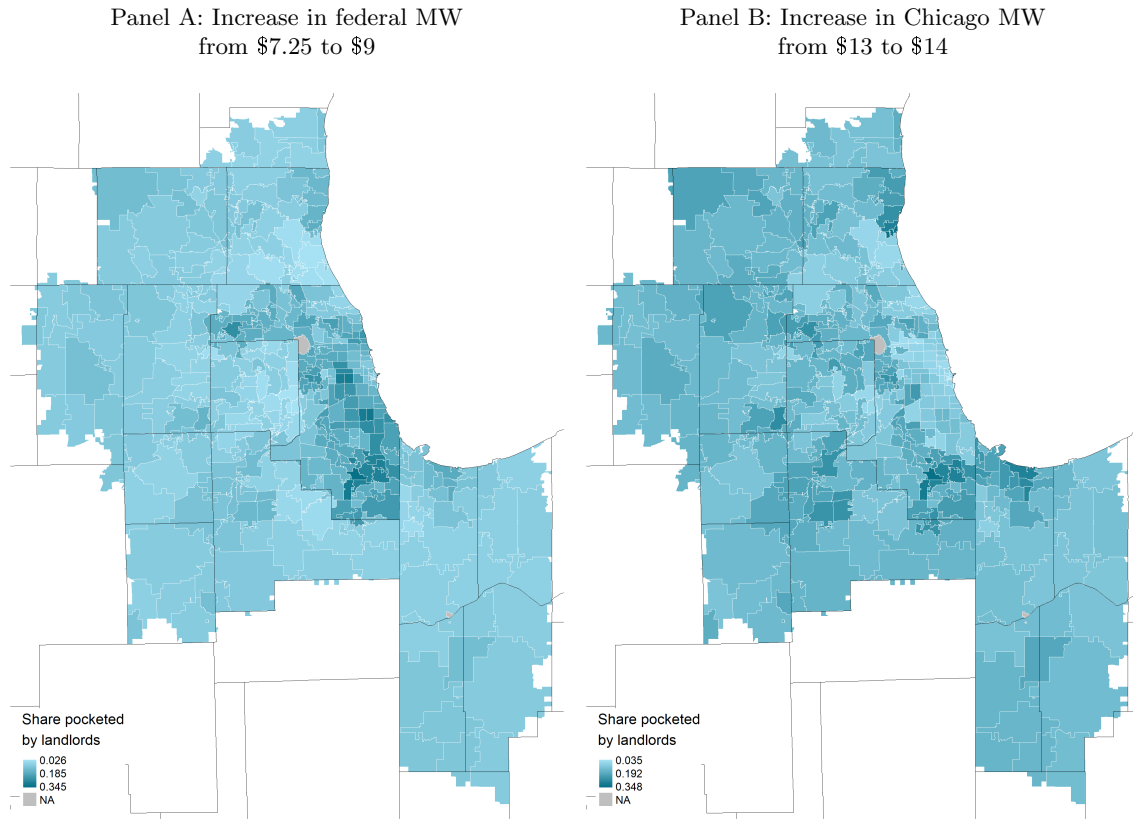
Panel A: Increase in federal MW from \$7.25 to \$9

Share pocketed by landlords
0.026
0.185
0.345
NA

Panel B: Increase in Chicago MW from \$13 to \$14

Share pocketed by landlords
0.035
0.192
0.348
NA